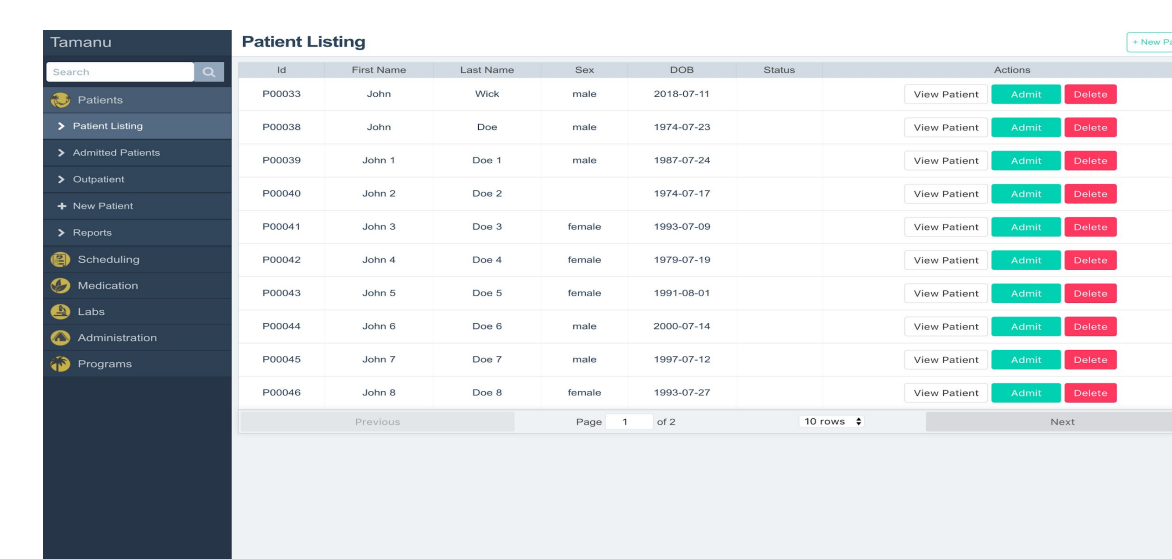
Tamanu

Search

Patients

> Patient Listing

> Admitted Patients

> Outpatient

+ New Patient

> Reports

Scheduling

Medication

Labs

Administration

Programs

Patient Listing

+ New Pa

| Id | First Name | Last Name | Sex | DOB | Status | Actions |
|---|---|---|---|---|---|---|
| P00033 | John | Wick | male | 2018-07-11 | | View Patient Admit Delete |
| P00038 | John | Doe | male | 1974-07-23 | | View Patient Admit Delete |
| P00039 | John 1 | Doe 1 | male | 1987-07-24 | | View Patient Admit Delete |
| P00040 | John 2 | Doe 2 | | 1974-07-17 | | View Patient Admit Delete |
| P00041 | John 3 | Doe 3 | female | 1993-07-09 | | View Patient Admit Delete |
| P00042 | John 4 | Doe 4 | female | 1979-07-19 | | View Patient Admit Delete |
| P00043 | John 5 | Doe 5 | female | 1991-08-01 | | View Patient Admit Delete |
| P00044 | John 6 | Doe 6 | male | 2000-07-14 | | View Patient Admit Delete |
| P00045 | John 7 | Doe 7 | male | 1997-07-12 | | View Patient Admit Delete |
| P00046 | John 8 | Doe 8 | female | 1993-07-27 | | View Patient Admit Delete |

Previous

Page 1 of 2

10 rows

Next